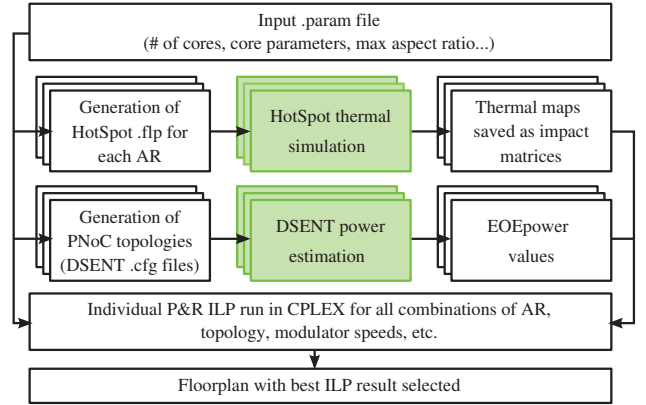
Input .param file
(# of cores, core parameters, max aspect ratio...)

Generation of HotSpot .flp for each AR

HotSpot thermal simulation

Thermal maps saved as impact matrices

Generation of PNoC topologies (DSENT .cfg files)

DSENT power estimation

EOEpower values

Individual P&R ILP run in CPLEX for all combinations of AR, topology, modulator speeds, etc.

Floorplan with best ILP result selected